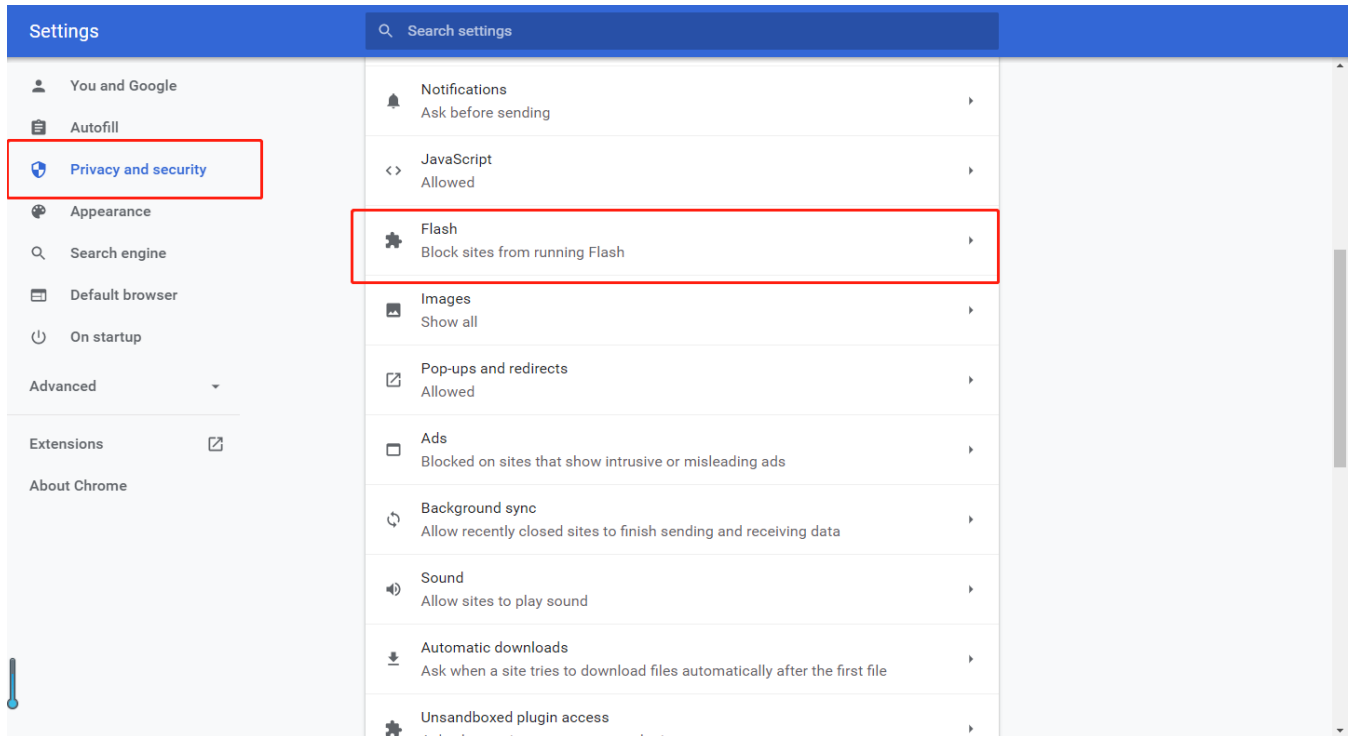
Settings

Search settings

You and Google

Autofill

Privacy and security

Appearance

Search engine

Default browser

On startup

Advanced

Extensions

About Chrome

Notifications
Ask before sending

JavaScript
Allowed

Flash
Block sites from running Flash

Images
Show all

Pop-ups and redirects
Allowed

Ads
Blocked on sites that show intrusive or misleading ads

Background sync
Allow recently closed sites to finish sending and receiving data

Sound
Allow sites to play sound

Automatic downloads
Ask when a site tries to download files automatically after the first file

Unsandboxed plugin access
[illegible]